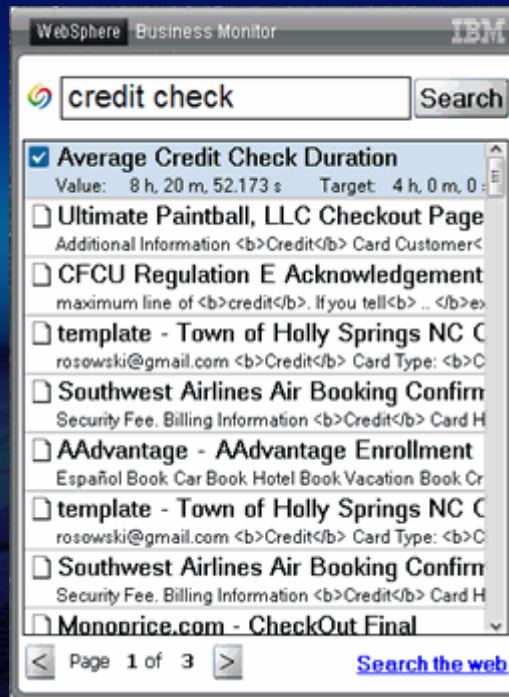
WebSphere Business Monitor IBM

credit check Search

Average Credit Check Duration
Value: 8 h, 20 m, 52.173 s Target: 4 h, 0 m, 0

Ultimate Paintball, LLC Checkout Page
Additional Information <b>Credit</b> Card Customer<

CFCU Regulation E Acknowledgement
maximum line of <b>credit</b>. If you tell<b> .. </b>e

template - Town of Holly Springs NC C
rosowski@gmail.com <b>Credit</b> Card Type: <b>C

Southwest Airlines Air Booking Confirm
Security Fee. Billing Information <b>Credit</b> Card H

AAdvantage - AAdvantage Enrollment
Español Book Car Book Hotel Book Vacation Book Cr

template - Town of Holly Springs NC C
rosowski@gmail.com <b>Credit</b> Card Type: <b>C

Southwest Airlines Air Booking Confirm
Security Fee. Billing Information <b>Credit</b> Card H

Monoprice.com - CheckOut Final

< Page 1 of 3 >
Search the web